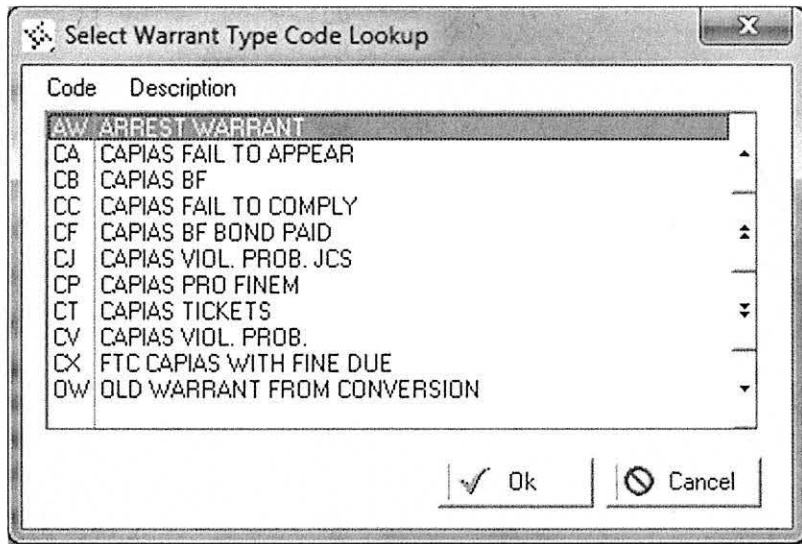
Select Warrant Type Code Lookup

| Code | Description |
|---|---|
| AW | ARREST WARRANT |
| CA | CAPIAS FAIL TO APPEAR |
| CB | CAPIAS BF |
| CC | CAPIAS FAIL TO COMPLY |
| CF | CAPIAS BF BOND PAID |
| CJ | CAPIAS VIOL. PROB. JCS |
| CP | CAPIAS PRO FINEM |
| CT | CAPIAS TICKETS |
| CV | CAPIAS VIOL. PROB. |
| CX | FTC CAPIAS WITH FINE DUE |
| OW | OLD WARRANT FROM CONVERSION |

Ok

Cancel